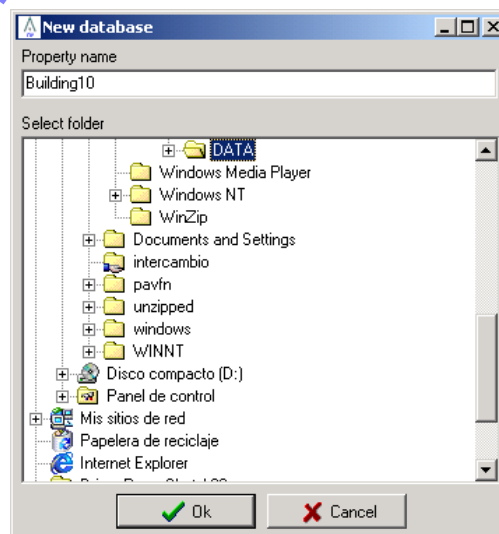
New database
Property name
Building10

Select folder
DATA
Windows Media Player
Windows NT
WinZip
Documents and Settings
intercambio
pavfn
unzipped
windows
WINNT
Disco compacto (D:)
Panel de control
Mis sitios de red
Papelera de reciclaje
Internet Explorer
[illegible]

Ok
Cancel